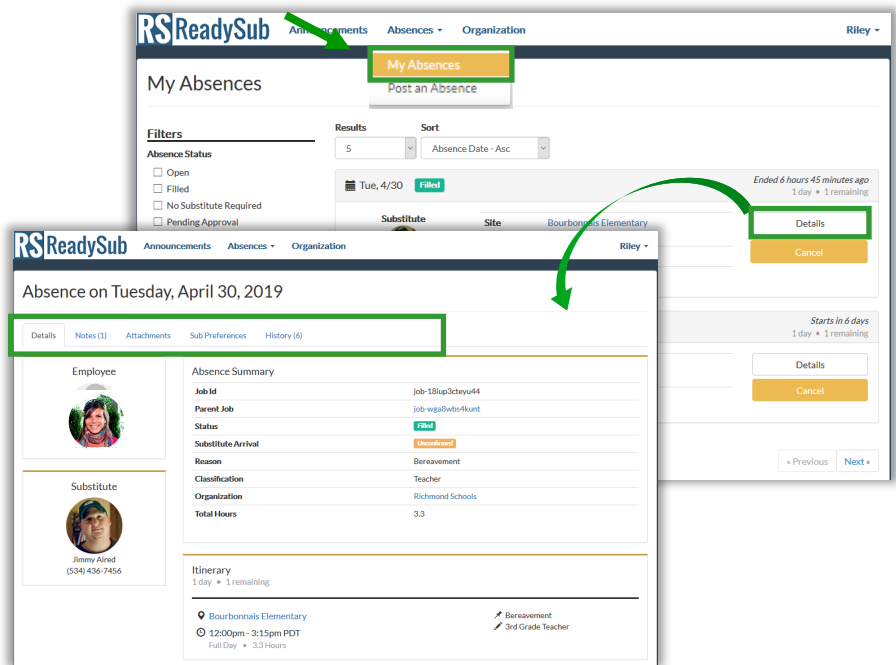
RS ReadySub Announcements Absences Organization Riley

My Absences
Post an Absence

My Absences

Filters
Absence Status
Open
Filled
No Substitute Required
Pending Approval

Results
5
Sort
Absence Date - Asc

Tue, 4/30 Filled
Ended 6 hours 45 minutes ago
1 day • 1 remaining

Substitute
Site Bourbonnais Elementary
Details
Cancel

Starts in 6 days
1 day • 1 remaining
Details
Cancel

« Previous Next »

RS ReadySub Announcements Absences Organization Riley

Absence on Tuesday, April 30, 2019

Details Notes (1) Attachments Sub Preferences History (6)

Employee

Substitute
Jimmy Alred
(534) 436-7456

Absence Summary

| | |
|---|---|
| Job Id | job-18lup3cteyu44 |
| Parent Job | job-wga8wbs4kunt |
| Status | Filled |
| Substitute Arrival | Unconfirmed |
| Reason | Bereavement |
| Classification | Teacher |
| Organization | Richmond Schools |
| Total Hours | 3.3 |

Itinerary
1 day • 1 remaining

Bourbonnais Elementary
12:00pm - 3:15pm PDT
Full Day • 3.3 Hours
Bereavement
3rd Grade Teacher